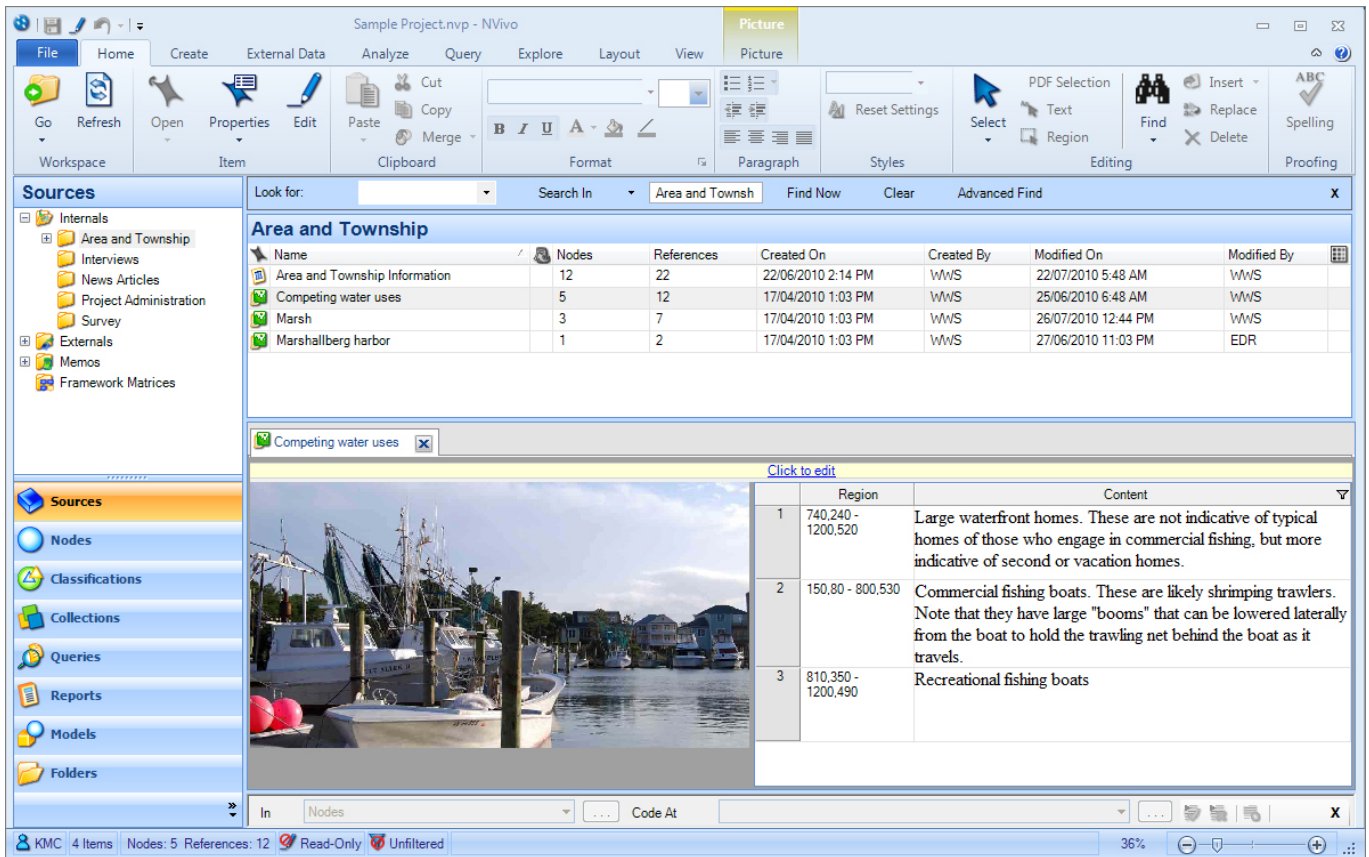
Sample Project.nvp - NVivo

Picture

File Home Create External Data Analyze Query Explore Layout View Picture

Go Refresh
Workspace

Open Properties Edit
Item

Paste Cut Copy Merge
Clipboard

B I U A
Format

Paragraph

Reset Settings
Styles

Select PDF Selection Text Region Find Insert Replace Delete
Editing

ABC Spelling
Proofing

Sources

Internals
Area and Township
Interviews
News Articles
Project Administration
Survey
Externals
Memos
Framework Matrices

Sources
Nodes
Classifications
Collections
Queries
Reports
Models
Folders

Look for: Search In Area and Townsh Find Now Clear Advanced Find X

Area and Township

| Name | | Nodes | References | Created On | Created By | Modified On | Modified By |
|---|---|---|---|---|---|---|---|
| Area and Township Information | | 12 | 22 | 22/06/2010 2:14 PM | WWS | 22/07/2010 5:48 AM | WWS |
| Competing water uses | | 5 | 12 | 17/04/2010 1:03 PM | WWS | 25/06/2010 6:48 AM | WWS |
| Marsh | | 3 | 7 | 17/04/2010 1:03 PM | WWS | 26/07/2010 12:44 PM | WWS |
| Marshallberg harbor | | 1 | 2 | 17/04/2010 1:03 PM | WWS | 27/06/2010 11:03 PM | EDR |

Competing water uses

Click to edit

| | Region | Content |
|---|---|---|
| 1 | 740,240 - 1200,520 | Large waterfront homes. These are not indicative of typical homes of those who engage in commercial fishing, but more indicative of second or vacation homes. |
| 2 | 150,80 - 800,530 | Commercial fishing boats. These are likely shrimping trawlers. Note that they have large "booms" that can be lowered laterally from the boat to hold the trawling net behind the boat as it travels. |
| 3 | 810,350 - 1200,490 | Recreational fishing boats |

In Nodes ... Code At ... X

KMC 4 Items Nodes: 5 References: 12 Read-Only Unfiltered 36%